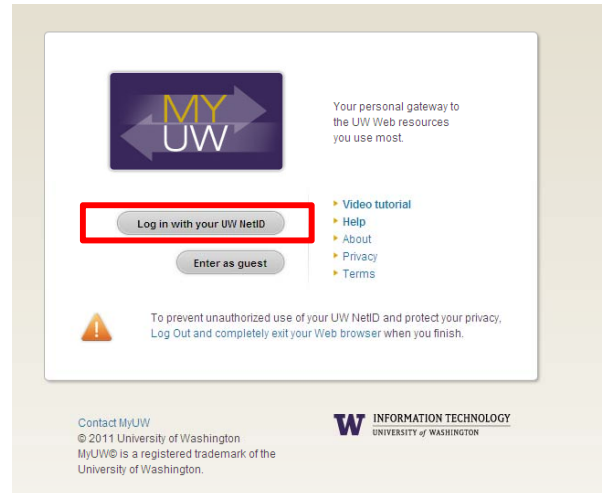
MY
UW

Your personal gateway to the UW Web resources you use most.

Log in with your UW NetID

Enter as guest

Video tutorial
Help
About
Privacy
Terms

To prevent unauthorized use of your UW NetID and protect your privacy, Log Out and completely exit your Web browser when you finish.

Contact MyUW
© 2011 University of Washington
MyUW© is a registered trademark of the University of Washington.

W INFORMATION TECHNOLOGY
UNIVERSITY of WASHINGTON